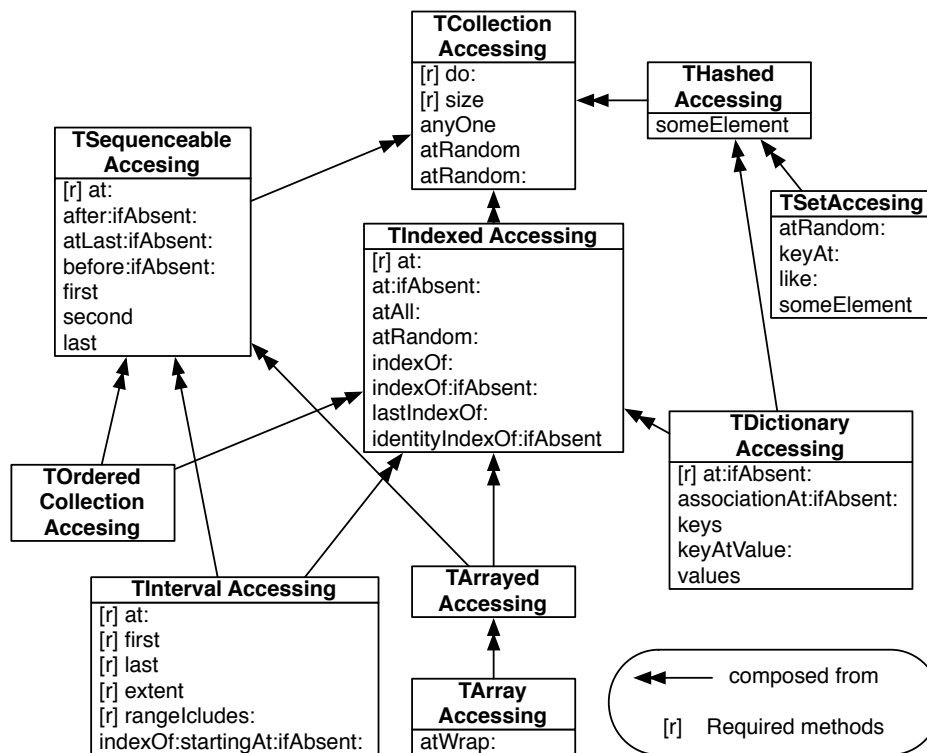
TCollection Accessing
[r] do:
[r] size
anyOne
atRandom
atRandom:

THashed Accessing
someElement

TSequenceable Accesing
[r] at:
after:ifAbsent:
atLast:ifAbsent:
before:ifAbsent:
first
second
last

TSetAccesing
atRandom:
keyAt:
like:
someElement

TIndexed Accessing
[r] at:
at:ifAbsent:
atAll:
atRandom:
indexOf:
indexOf:ifAbsent:
lastIndexOf:
identityIndexOf:ifAbsent

TDictionary Accessing
[r] at:ifAbsent:
associationAt:ifAbsent:
keys
keyAtValue:
values

TOrdered Collection Accesing

TInterval Accessing
[r] at:
[r] first
[r] last
[r] extent
[r] rangeIcludes:
indexOf:startingAt:ifAbsent:

TArrayed Accessing

TArray Accessing
atWrap:

composed from

[r] Required methods